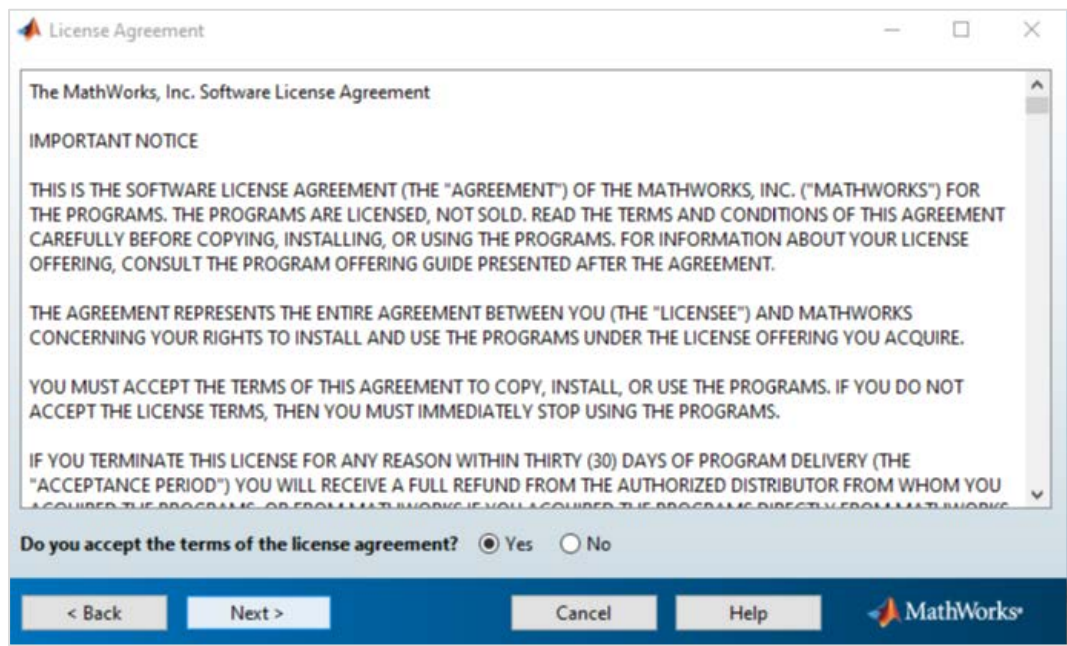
License Agreement

The MathWorks, Inc. Software License Agreement

IMPORTANT NOTICE

THIS IS THE SOFTWARE LICENSE AGREEMENT (THE "AGREEMENT") OF THE MATHWORKS, INC. ("MATHWORKS") FOR THE PROGRAMS. THE PROGRAMS ARE LICENSED, NOT SOLD. READ THE TERMS AND CONDITIONS OF THIS AGREEMENT CAREFULLY BEFORE COPYING, INSTALLING, OR USING THE PROGRAMS. FOR INFORMATION ABOUT YOUR LICENSE OFFERING, CONSULT THE PROGRAM OFFERING GUIDE PRESENTED AFTER THE AGREEMENT.

THE AGREEMENT REPRESENTS THE ENTIRE AGREEMENT BETWEEN YOU (THE "LICENSEE") AND MATHWORKS CONCERNING YOUR RIGHTS TO INSTALL AND USE THE PROGRAMS UNDER THE LICENSE OFFERING YOU ACQUIRE.

YOU MUST ACCEPT THE TERMS OF THIS AGREEMENT TO COPY, INSTALL, OR USE THE PROGRAMS. IF YOU DO NOT ACCEPT THE LICENSE TERMS, THEN YOU MUST IMMEDIATELY STOP USING THE PROGRAMS.

IF YOU TERMINATE THIS LICENSE FOR ANY REASON WITHIN THIRTY (30) DAYS OF PROGRAM DELIVERY (THE "ACCEPTANCE PERIOD") YOU WILL RECEIVE A FULL REFUND FROM THE AUTHORIZED DISTRIBUTOR FROM WHOM YOU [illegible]

Do you accept the terms of the license agreement? Yes No

< Back Next > Cancel Help MathWorks